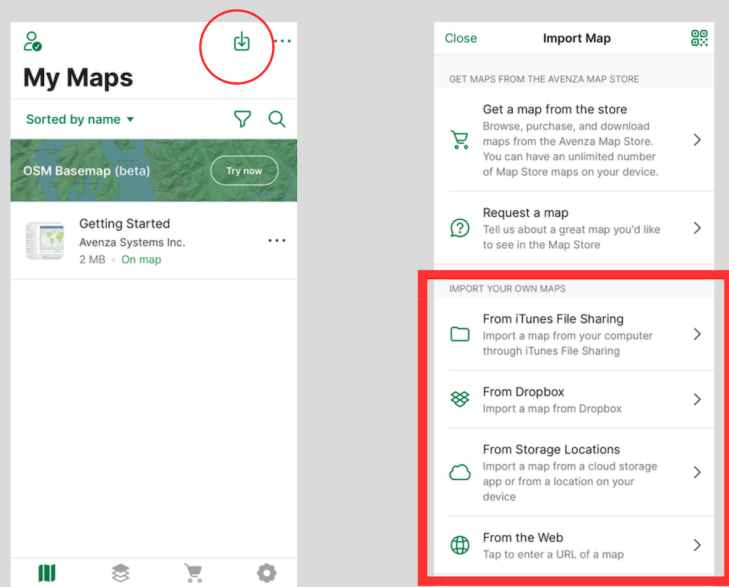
My Maps

Sorted by name

OSM Basemap (beta)

Try now

Getting Started
Avenza Systems Inc.
2 MB • On map

Close Import Map

GET MAPS FROM THE AVENZA MAP STORE

Get a map from the store
Browse, purchase, and download maps from the Avenza Map Store. You can have an unlimited number of Map Store maps on your device.

Request a map
Tell us about a great map you'd like to see in the Map Store

IMPORT YOUR OWN MAPS

From iTunes File Sharing
Import a map from your computer through iTunes File Sharing

From Dropbox
Import a map from Dropbox

From Storage Locations
Import a map from a cloud storage app or from a location on your device

From the Web
Tap to enter a URL of a map